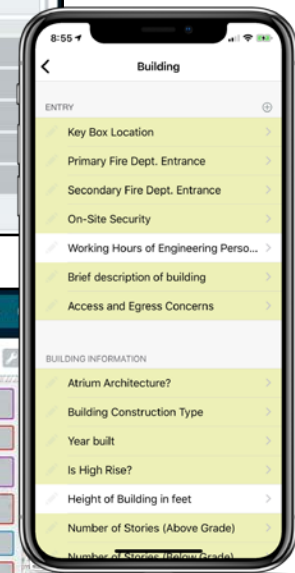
8:55

Building

ENTRY

Key Box Location

Primary Fire Dept. Entrance

Secondary Fire Dept. Entrance

On-Site Security

Working Hours of Engineering Perso...

Brief description of building

Access and Egress Concerns

BUILDING INFORMATION

Atrium Architecture?

Building Construction Type

Year built

Is High Rise?

Height of Building in feet

Number of Stories (Above Grade)

Number of Stories (Below Grade)